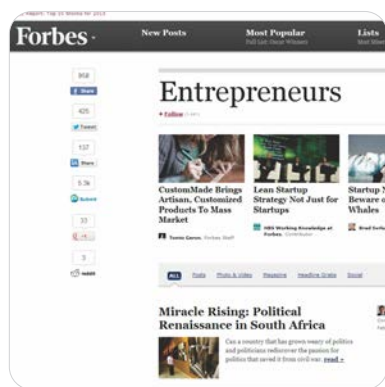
Forbes
New Posts
Most Popular
Lists

358
Share
425
Tweet
137
Share
5.3k
Submit
33
+1
3
reddit

Entrepreneurs
+ Follow

CustomMade Brings Artisan, Customized Products To Mass Market
Tanya Garcia

Lean Startup Strategy Not Just for Startups
HBS Working Knowledge at Forbes

Startup Beware of Whales

ALL Posts Photo & Video Magazine Headline Grabs Social

Miracle Rising: Political Renaissance in South Africa
Can a country that has grown weary of politics and politicians rediscover the passion for politics that saved it from civil war. read »